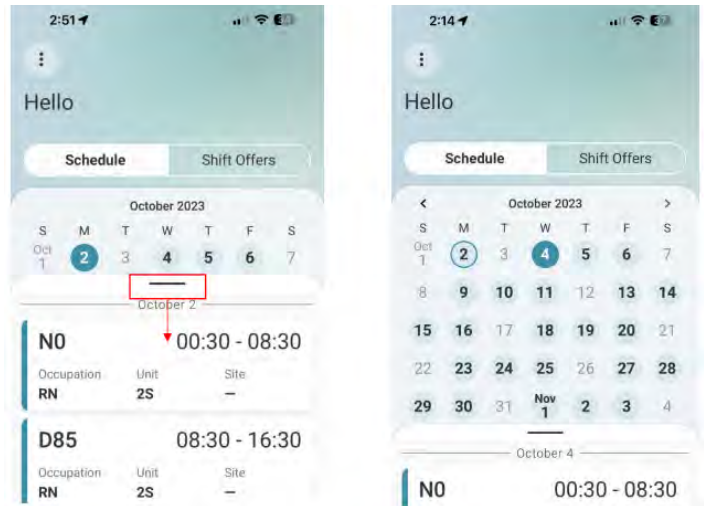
2:51

Hello

Schedule | Shift Offers

October 2023

S M T W T F S
Oct 1 2 3 4 5 6 7

October 2

N0 00:30 - 08:30
Occupation RN
Unit 2S
Site –

D85 08:30 - 16:30
Occupation RN
Unit 2S
Site –

2:14

Hello

Schedule | Shift Offers

<
October 2023
>

S M T W T F S
Oct 1 2 3 4 5 6 7
8 9 10 11 12 13 14
15 16 17 18 19 20 21
22 23 24 25 26 27 28
29 30 31 Nov 1 2 3 4

October 4

N0 00:30 - 08:30